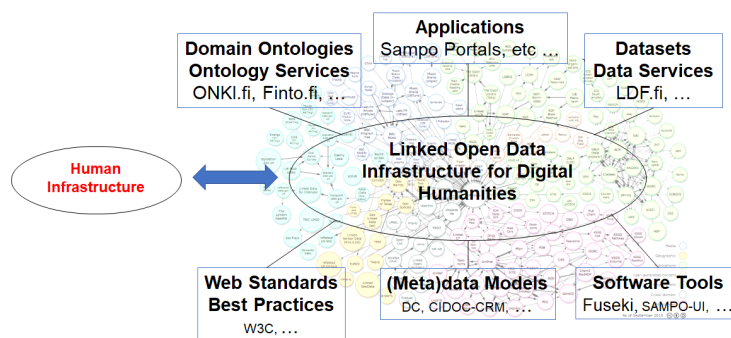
Applications
Sampo Portals, etc …

Domain Ontologies
Ontology Services
ONKI.fi, Finto.fi, …

Datasets
Data Services
LDF.fi, …

Human Infrastructure

Linked Open Data Infrastructure for Digital Humanities

Web Standards
Best Practices
W3C, …

(Meta)data Models
DC, CIDOC-CRM, …

Software Tools
Fuseki, SAMPO-UI, …